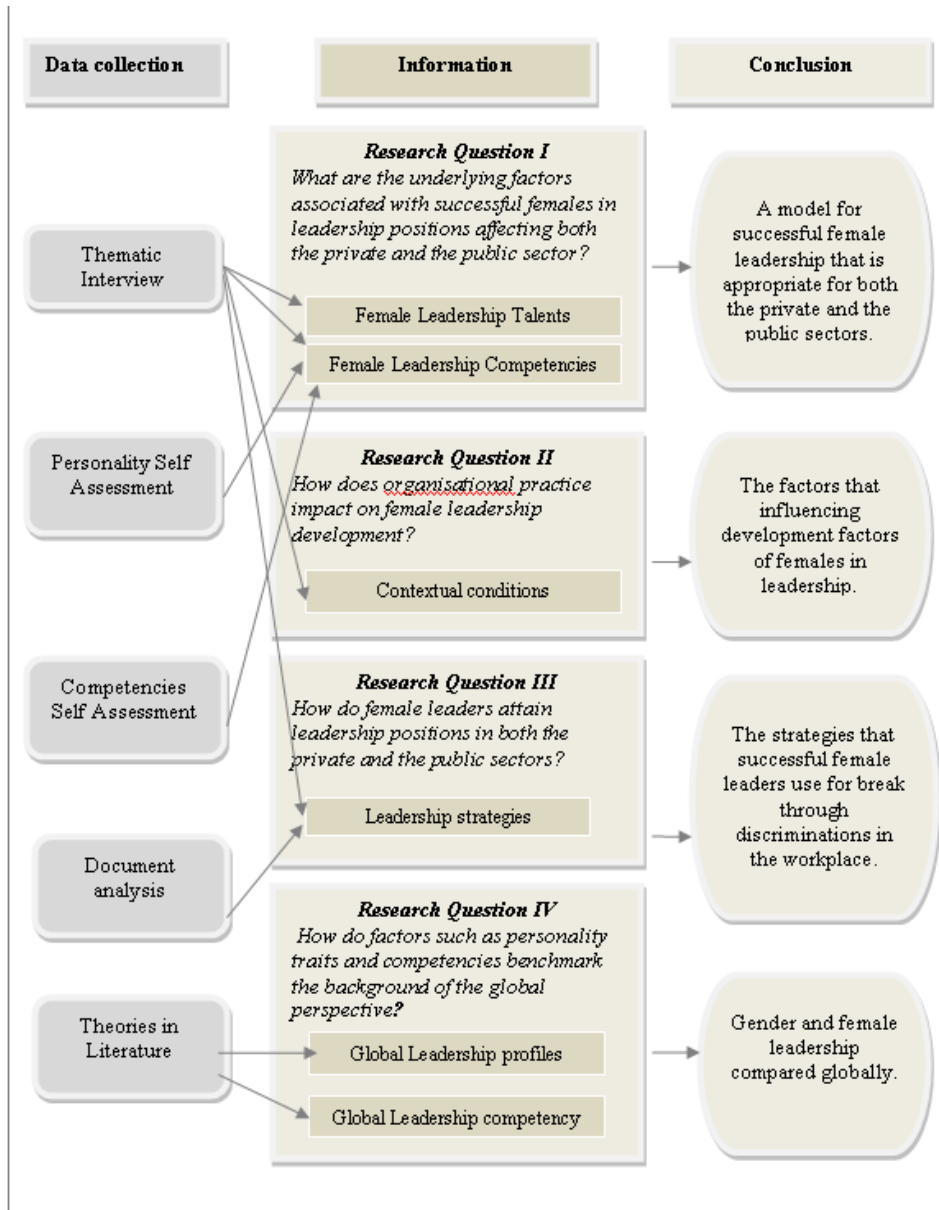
Data collection

Information

Conclusion

Thematic Interview

Personality Self Assessment

Competencies Self Assessment

Document analysis

Theories in Literature

Research Question I
What are the underlying factors associated with successful females in leadership positions affecting both the private and the public sector?

Female Leadership Talents

Female Leadership Competencies

A model for successful female leadership that is appropriate for both the private and the public sectors.

Research Question II
How does organisational practice impact on female leadership development?

Contextual conditions

The factors that influencing development factors of females in leadership.

Research Question III
How do female leaders attain leadership positions in both the private and the public sectors?

Leadership strategies

The strategies that successful female leaders use for break through discriminations in the workplace.

Research Question IV
How do factors such as personality traits and competencies benchmark the background of the global perspective?

Global Leadership profiles

Global Leadership competency

Gender and female leadership compared globally.